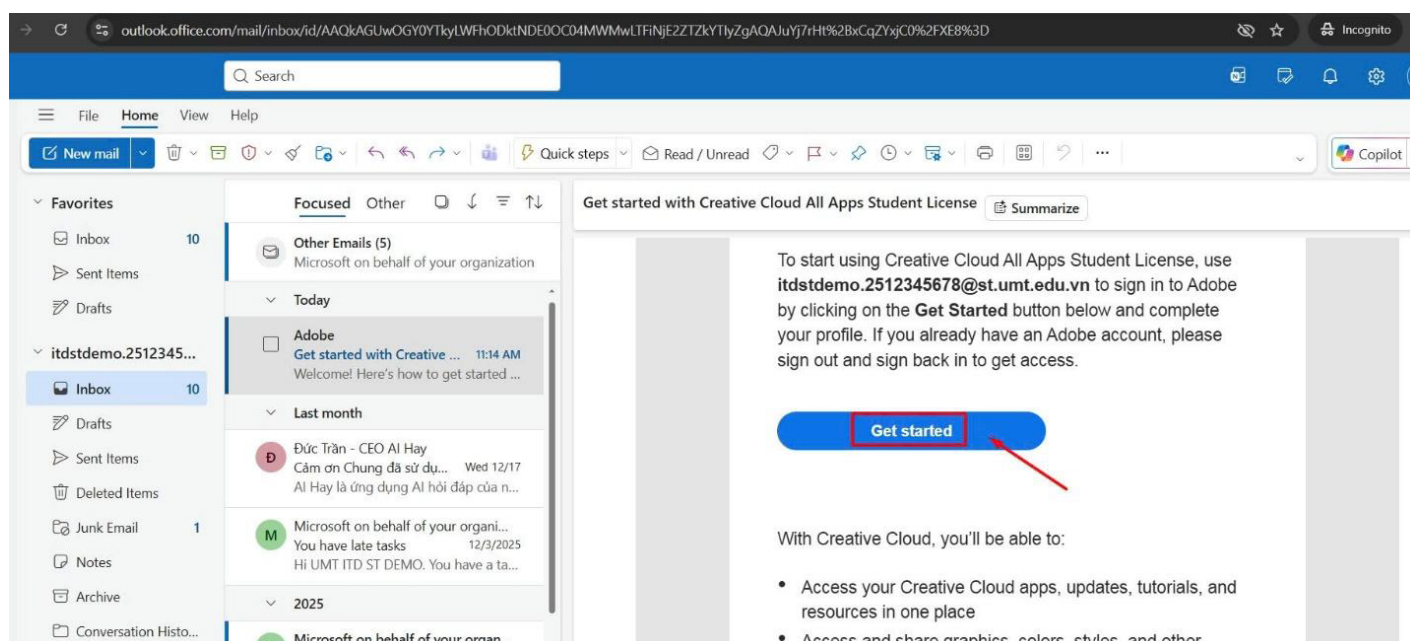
outlook.office.com/mail/inbox/id/AAQkAGUwOGY0YTkyLWFhODktNDE0OC04MWMwLTFiNjE2ZTZkYTlyZgAQAJuYj7rHt%2BxCqZYxjC0%2FXE8%3D

Incognito

Search

File Home View Help

New mail

Quick steps

Read / Unread

Copilot

Favorites

Inbox 10

Sent Items

Drafts

itdstdemo.2512345...

Inbox 10

Drafts

Sent Items

Deleted Items

Junk Email 1

Notes

Archive

Conversation Histo...

Focused Other

Other Emails (5)
Microsoft on behalf of your organization

Today

Adobe
Get started with Creative ... 11:14 AM
Welcome! Here's how to get started ...

Last month

Đ
Đức Trần - CEO AI Hay
Cảm ơn Chung đã sử dụ... Wed 12/17
AI Hay là ứng dụng AI hỏi đáp của n...

M
Microsoft on behalf of your organi...
You have late tasks 12/3/2025
Hi UMT ITD ST DEMO. You have a ta...

2025

Microsoft on behalf of your organ...

Get started with Creative Cloud All Apps Student License

Summarize

To start using Creative Cloud All Apps Student License, use **itdstdemo.2512345678@st.umt.edu.vn** to sign in to Adobe by clicking on the **Get Started** button below and complete your profile. If you already have an Adobe account, please sign out and sign back in to get access.

Get started

With Creative Cloud, you'll be able to:

• Access your Creative Cloud apps, updates, tutorials, and resources in one place

• Access and share graphics, colors, styles, and other